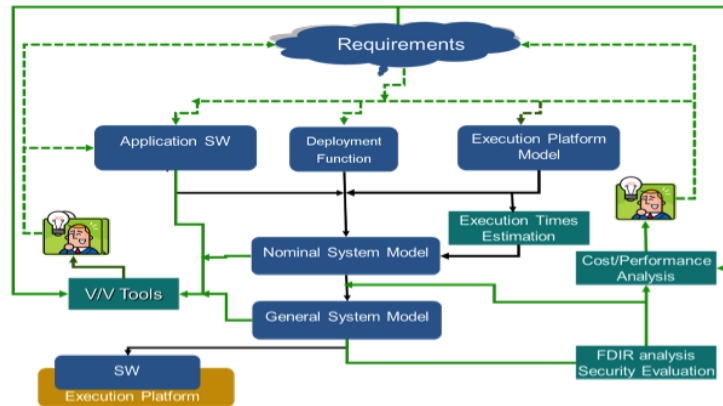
Requirements

Application SW

Deployment Function

Execution Platform Model

Execution Times Estimation

Nominal System Model

Cost/Performance Analysis

V/V Tools

General System Model

SW

Execution Platform

FDIR analysis
Security Evaluation